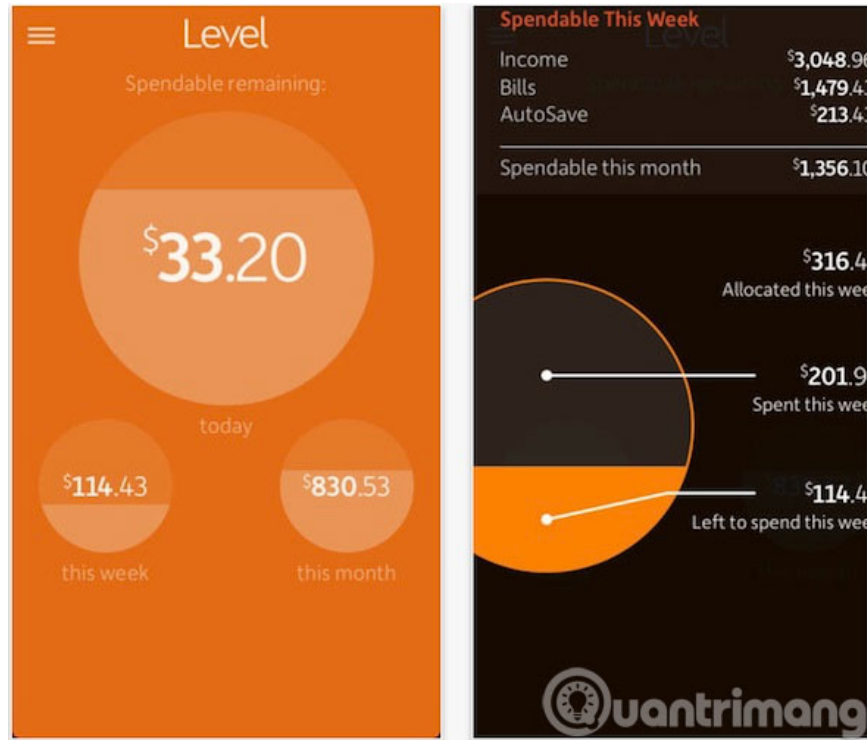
Level

Spendable remaining:

$33.20

today

$114.43

this week

$830.53

this month

Spendable This Week

| Income | $3,048.9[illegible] |
|---|---|
| Bills | $1,479.4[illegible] |
| AutoSave | $213.4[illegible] |
| Spendable this month | $1,356.1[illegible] |

$316.4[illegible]
Allocated this wee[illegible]

$201.9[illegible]
Spent this wee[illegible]

$114.4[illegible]
Left to spend this wee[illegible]

Quantrimang